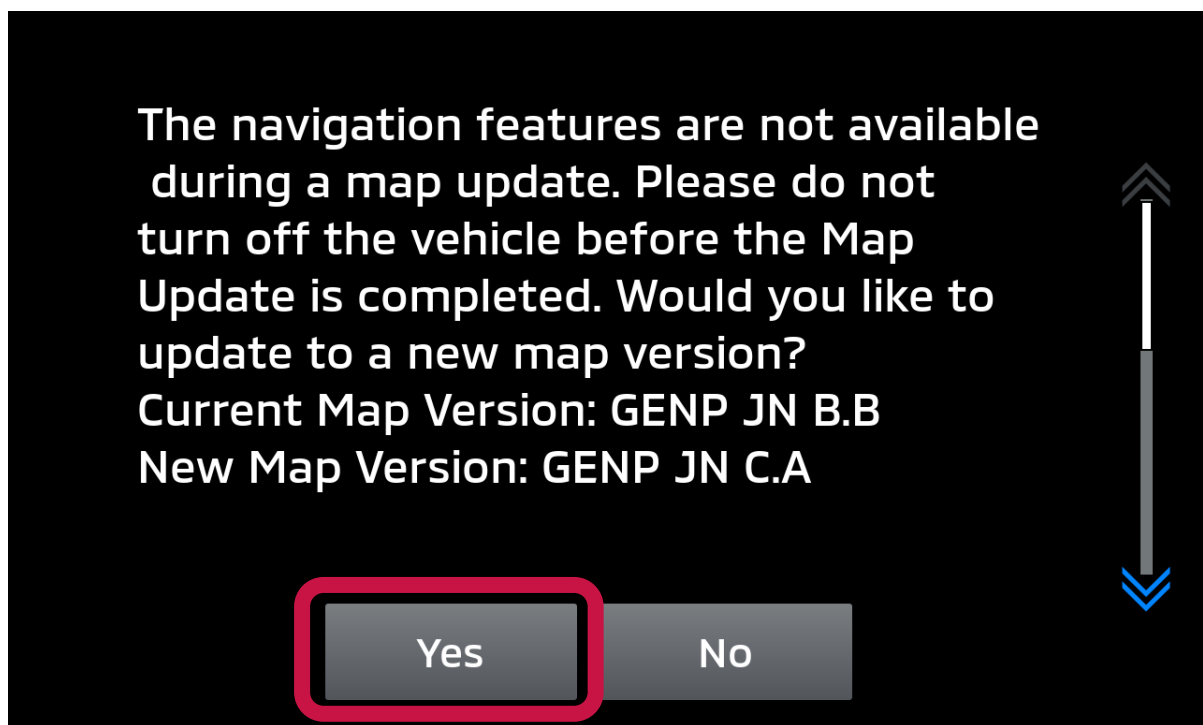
The navigation features are not available during a map update. Please do not turn off the vehicle before the Map Update is completed. Would you like to update to a new map version?
Current Map Version: GENP JN B.B
New Map Version: GENP JN C.A

Yes
No